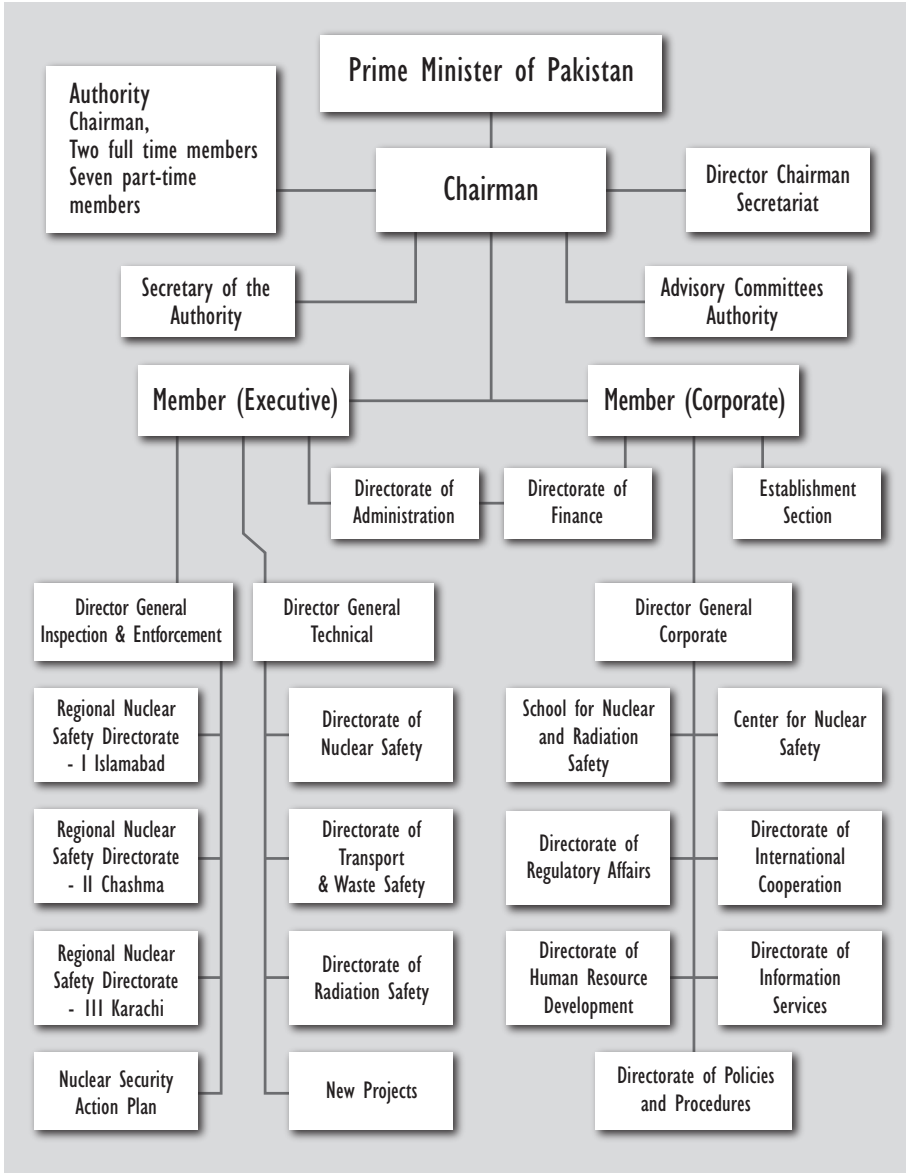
Prime Minister of Pakistan

Authority
Chairman,
Two full time members
Seven part-time members

Chairman

Director Chairman Secretariat

Secretary of the Authority

Advisory Committees Authority

Member (Executive)

Member (Corporate)

Directorate of Administration

Directorate of Finance

Establishment Section

Director General Inspection & Entforcement

Director General Technical

Director General Corporate

Regional Nuclear Safety Directorate - I Islamabad

Regional Nuclear Safety Directorate - II Chashma

Regional Nuclear Safety Directorate - III Karachi

Nuclear Security Action Plan

Directorate of Nuclear Safety

Directorate of Transport & Waste Safety

Directorate of Radiation Safety

New Projects

School for Nuclear and Radiation Safety

Center for Nuclear Safety

Directorate of Regulatory Affairs

Directorate of International Cooperation

Directorate of Human Resource Development

Directorate of Information Services

Directorate of Policies and Procedures